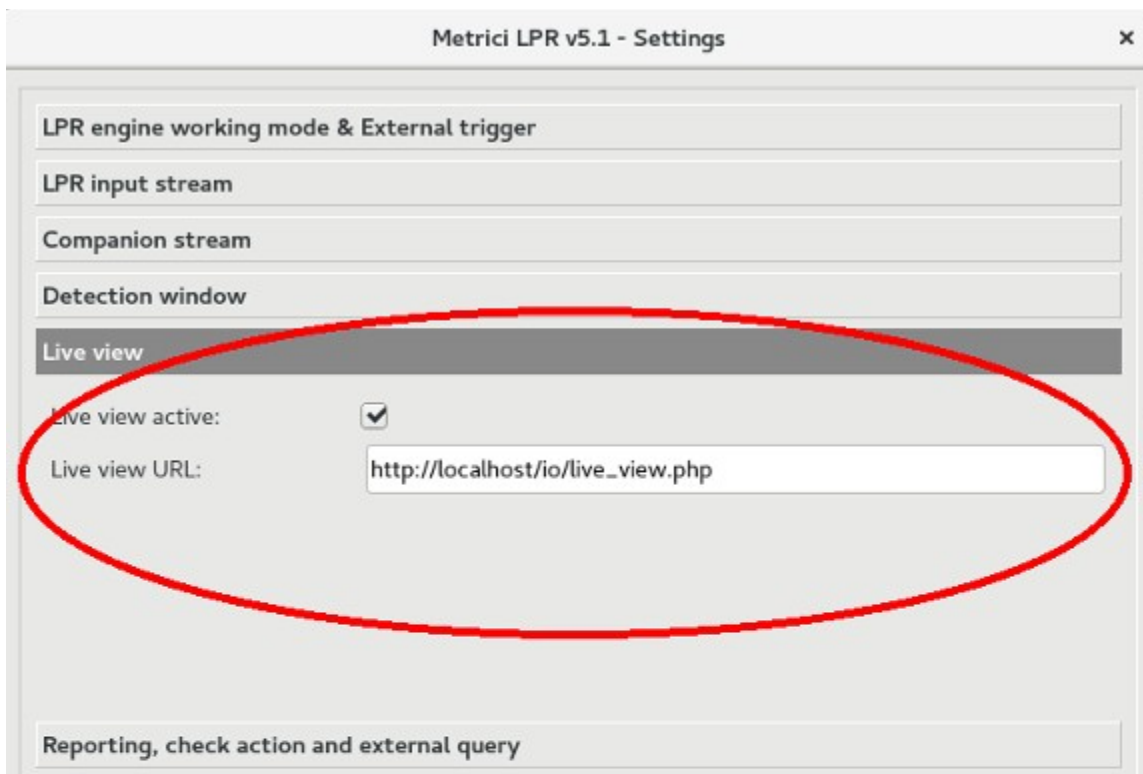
Metrici LPR v5.1 - Settings

×

LPR engine working mode & External trigger

LPR input stream

Companion stream

Detection window

Live view

Live view active: ✔

Live view URL: http://localhost/io/live_view.php

Reporting, check action and external query